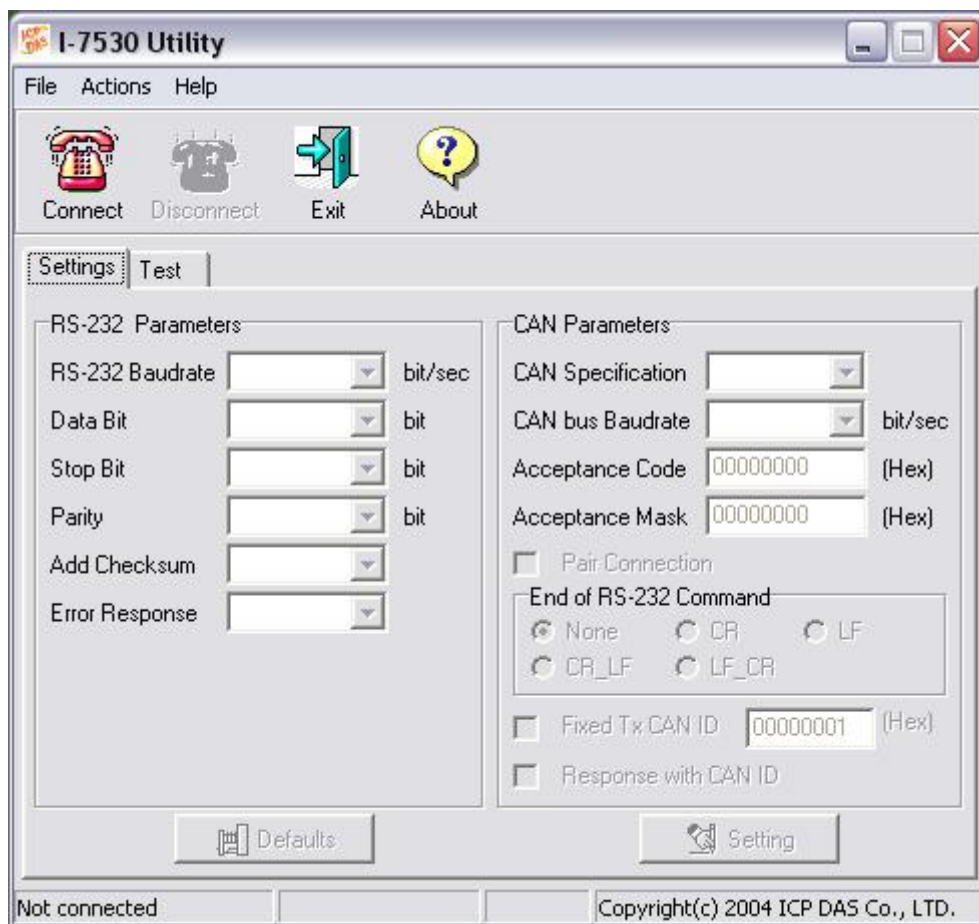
ICP DAS I-7530 Utility

File Actions Help

Connect Disconnect Exit About

Settings Test

RS-232 Parameters

RS-232 Baudrate bit/sec

Data Bit bit

Stop Bit bit

Parity bit

Add Checksum

Error Response

CAN Parameters

CAN Specification

CAN bus Baudrate bit/sec

Acceptance Code 00000000 (Hex)

Acceptance Mask 00000000 (Hex)

Pair Connection

End of RS-232 Command

None CR LF

CR_LF LF_CR

Fixed Tx CAN ID 00000001 (Hex)

Response with CAN ID

Defaults

Setting

Not connected

Copyright(c) 2004 ICP DAS Co., LTD.